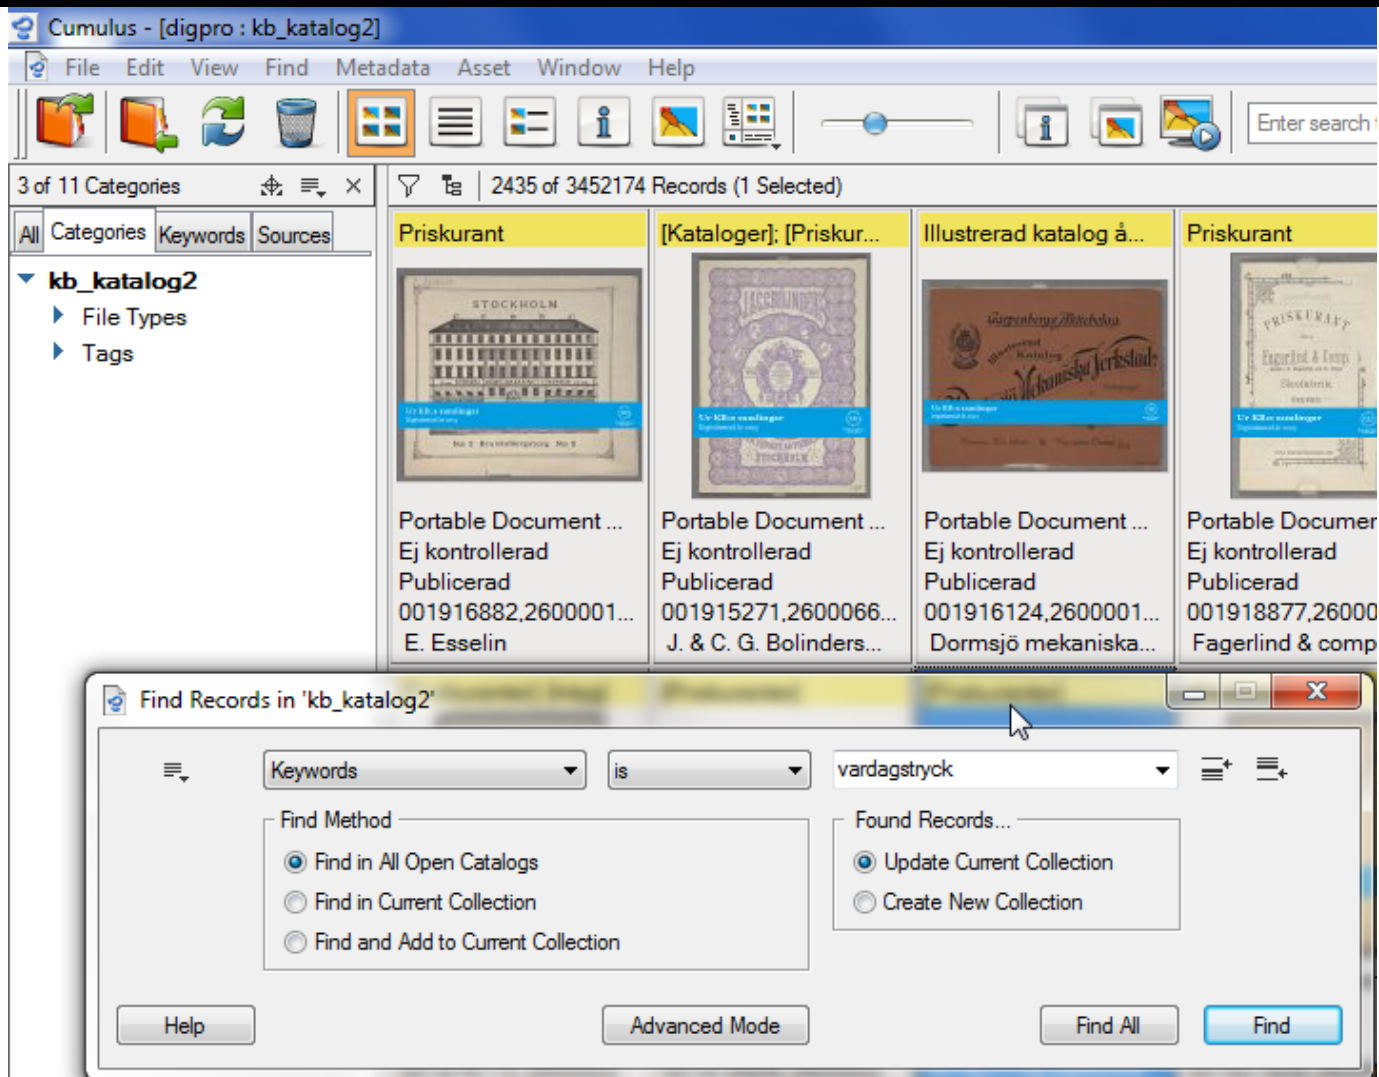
Cumulus - [digpro : kb_katalog2]

File Edit View Find Metadata Asset Window Help

Enter search

3 of 11 Categories

All Categories Keywords Sources

kb_katalog2
File Types
Tags

2435 of 3452174 Records (1 Selected)

Priskurant
STOCKHOLM
Portable Document ...
Ej kontrollerad
Publicerad
001916882,2600001...
E. Esselin

[Kataloger]; [Priskur...
Portable Document ...
Ej kontrollerad
Publicerad
001915271,2600066...
J. & C. G. Bolinders...

Illustrerad katalog å...
Portable Document ...
Ej kontrollerad
Publicerad
001916124,2600001...
Dormsjö mekaniska...

Priskurant
Portable Documer
Ej kontrollerad
Publicerad
001918877,26000
Fagerlind & comp

Find Records in 'kb_katalog2'

Keywords
is
vardagstryck

Find Method
Find in All Open Catalogs
Find in Current Collection
Find and Add to Current Collection

Found Records...
Update Current Collection
Create New Collection

Help
Advanced Mode
Find All
Find